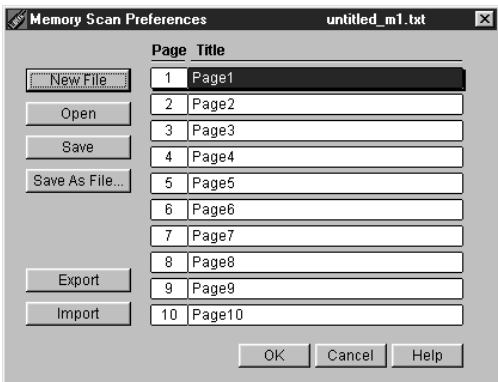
Memory Scan Preferences untitled_m1.txt

New File
Open
Save
Save As File...
Export
Import

| Page | Title |
|---|---|
| 1 | Page1 |
| 2 | Page2 |
| 3 | Page3 |
| 4 | Page4 |
| 5 | Page5 |
| 6 | Page6 |
| 7 | Page7 |
| 8 | Page8 |
| 9 | Page9 |
| 10 | Page10 |

OK Cancel Help